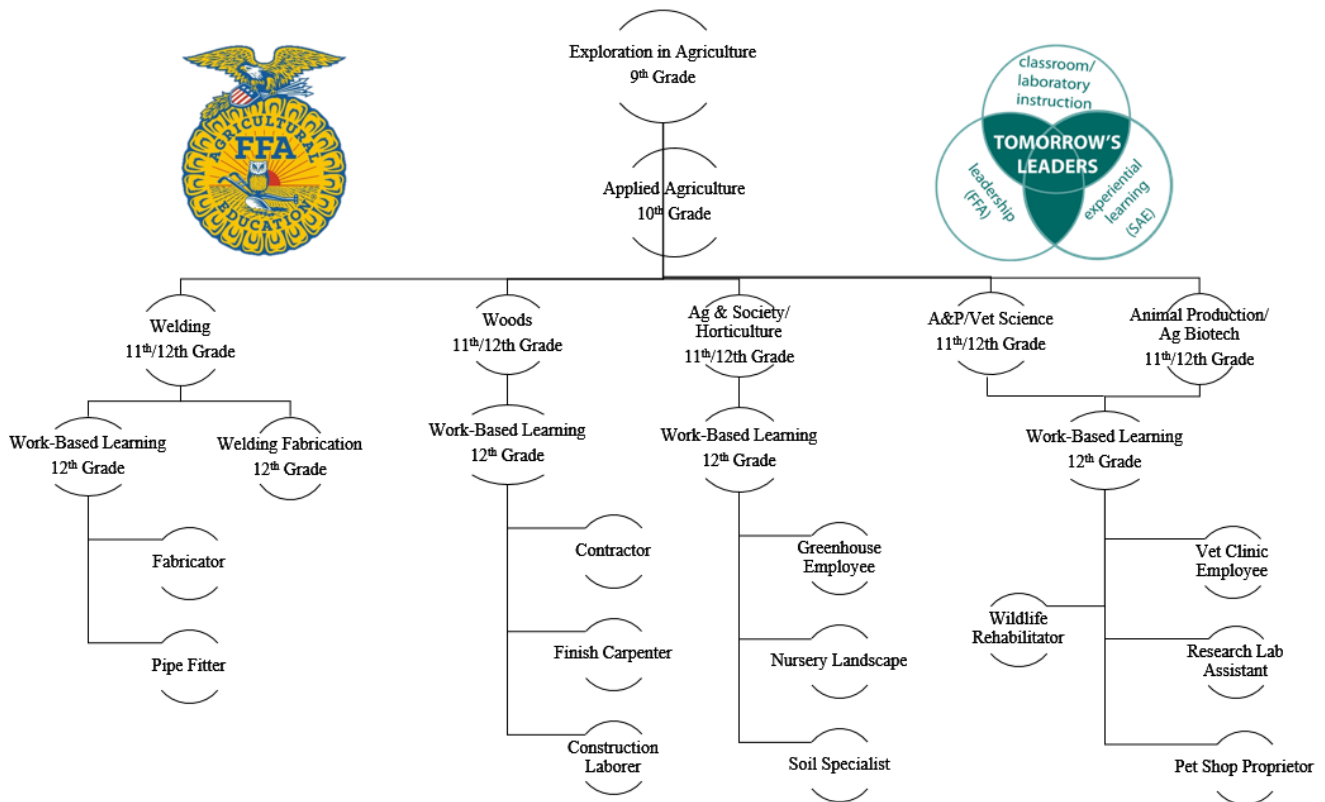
AGRICULTURAL
FFA
EDUCATION

Exploration in Agriculture
9th Grade

classroom/ laboratory instruction
TOMORROW'S LEADERS
leadership (FFA)
experiential learning (SAE)

Applied Agriculture
10th Grade

Welding
11th/12th Grade

Woods
11th/12th Grade

Ag & Society/ Horticulture
11th/12th Grade

A&P/Vet Science
11th/12th Grade

Animal Production/ Ag Biotech
11th/12th Grade

Work-Based Learning
12th Grade

Welding Fabrication
12th Grade

Work-Based Learning
12th Grade

Work-Based Learning
12th Grade

Work-Based Learning
12th Grade

Fabricator

Pipe Fitter

Contractor

Finish Carpenter

Construction Laborer

Greenhouse Employee

Nursery Landscape

Soil Specialist

Vet Clinic Employee

Wildlife Rehabilitator

Research Lab Assistant

Pet Shop Proprietor